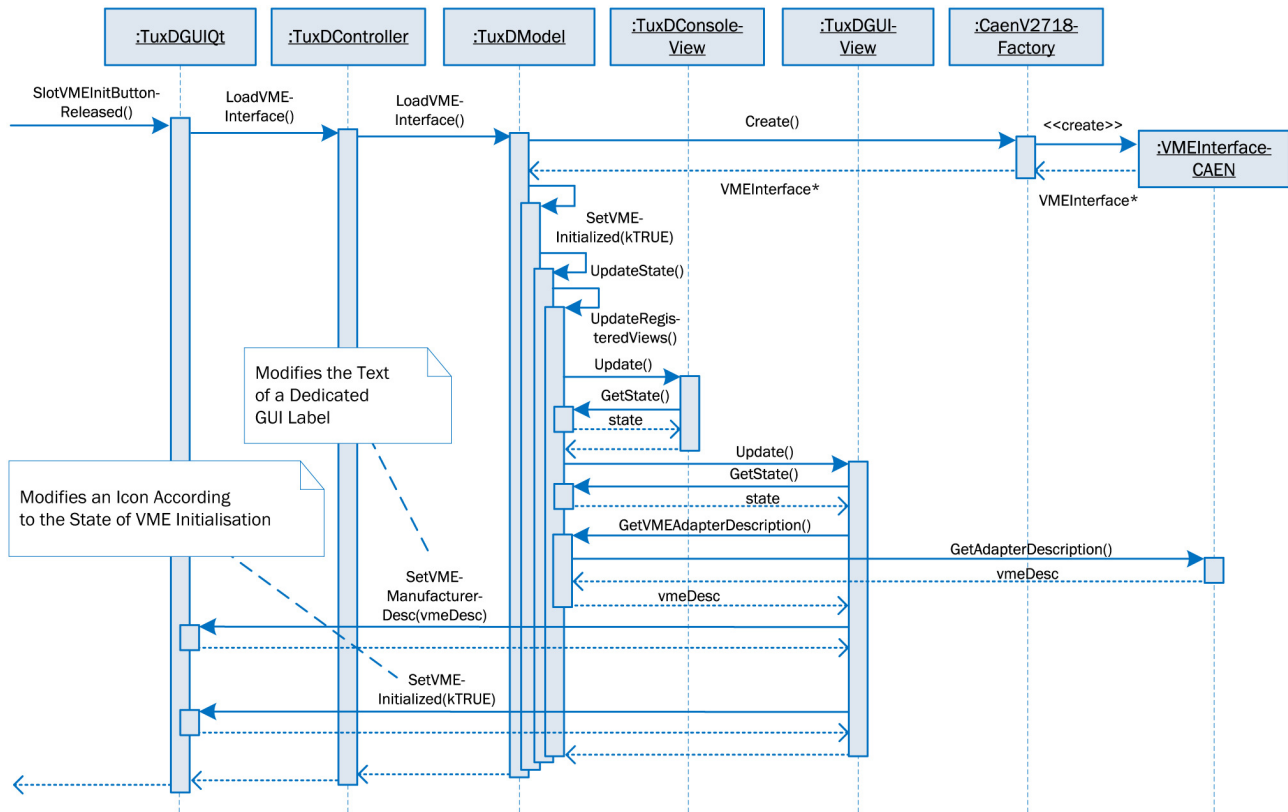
:TuxDGUIQt

:TuxDController

:TuxDModel

:TuxDConsoleView

:TuxDGUIView

:CaenV2718Factory

SlotVMEInitButtonReleased()

LoadVMEInterface()

LoadVMEInterface()

Create()

<<create>>

:VMEInterfaceCAEN

VMEInterface*

VMEInterface*

SetVMEInitialized(kTRUE)

UpdateState()

UpdateRegisteredViews()

Modifies the Text of a Dedicated GUI Label

Update()

GetState()

state

Update()

GetState()

state

Modifies an Icon According to the State of VME Initialisation

GetVMEAdapterDescription()

GetAdapterDescription()

vmeDesc

SetVMEManufacturerDesc(vmeDesc)

vmeDesc

SetVMEInitialized(kTRUE)